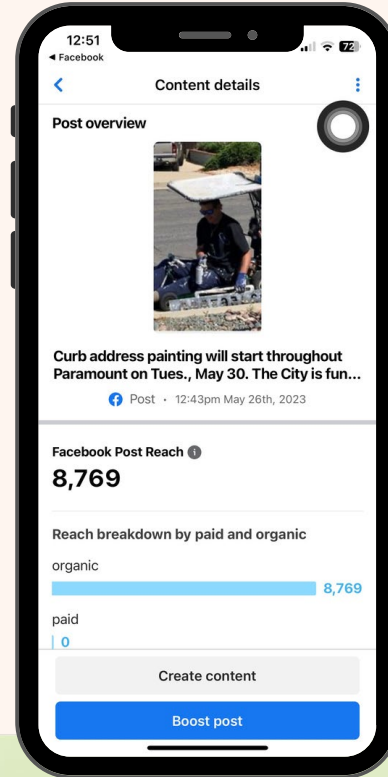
12:51
◂ Facebook
72

Content details

Post overview

Curb address painting will start throughout Paramount on Tues., May 30. The City is fun...

Post · 12:43pm May 26th, 2023

Facebook Post Reach
8,769

Reach breakdown by paid and organic

organic
8,769

paid
0

Create content

Boost post